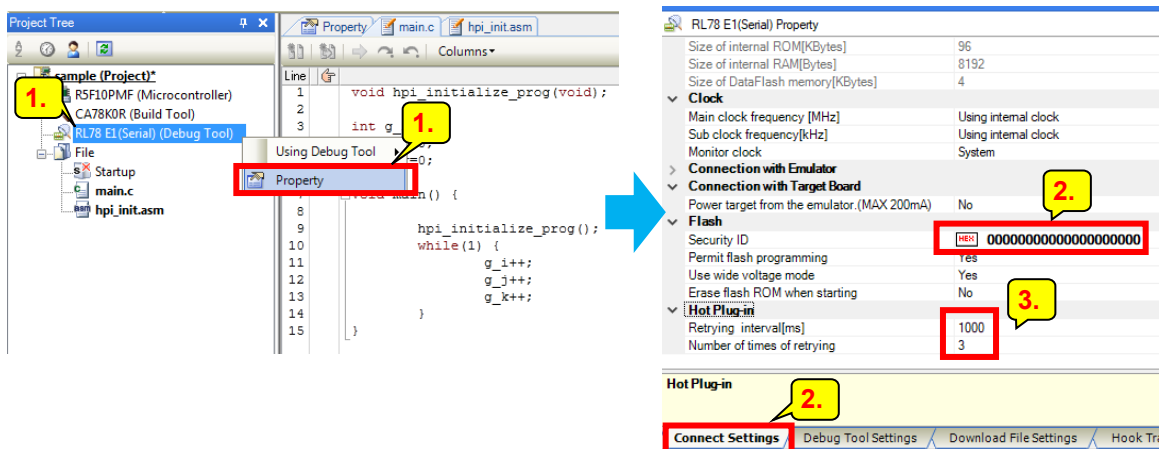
Project Tree

sample (Project)*
1.
R5F10PMF (Microcontroller)
CA78K0R (Build Tool)
RL78 E1(Serial) (Debug Tool)
File
Startup
main.c
hpi_init.asm

Using Debug Tool
Property

Property | main.c | hpi_init.asm

Columns

Line
1 void hpi_initialize_prog(void);
2
3 int g_
1.
=0;
8 void main() {
9 hpi_initialize_prog();
10 while(1) {
11 g_i++;
12 g_j++;
13 g_k++;
14 }
15 }

RL78 E1(Serial) Property

| | |
|---|---|
| Size of internal ROM[KBytes] | 96 |
| Size of internal RAM[Bytes] | 8192 |
| Size of DataFlash memory[KBytes] | 4 |
| Clock | |
| Main clock frequency [MHz] | Using internal clock |
| Sub clock frequency[kHz] | Using internal clock |
| Monitor clock | System |
| Connection with Emulator | |
| Connection with Target Board | |
| Power target from the emulator.(MAX 200mA) | No |
| Flash | |
| Security ID | HEX 00000000000000000000 |
| Permit flash programming | Yes |
| Use wide voltage mode | Yes |
| Erase flash ROM when starting | No |
| Hot Plug-in | |
| Retrying interval[ms] | 1000 |
| Number of times of retrying | 3 |

2.
3.

Hot Plug-in

2.

Connect Settings | Debug Tool Settings | Download File Settings | Hook Tra